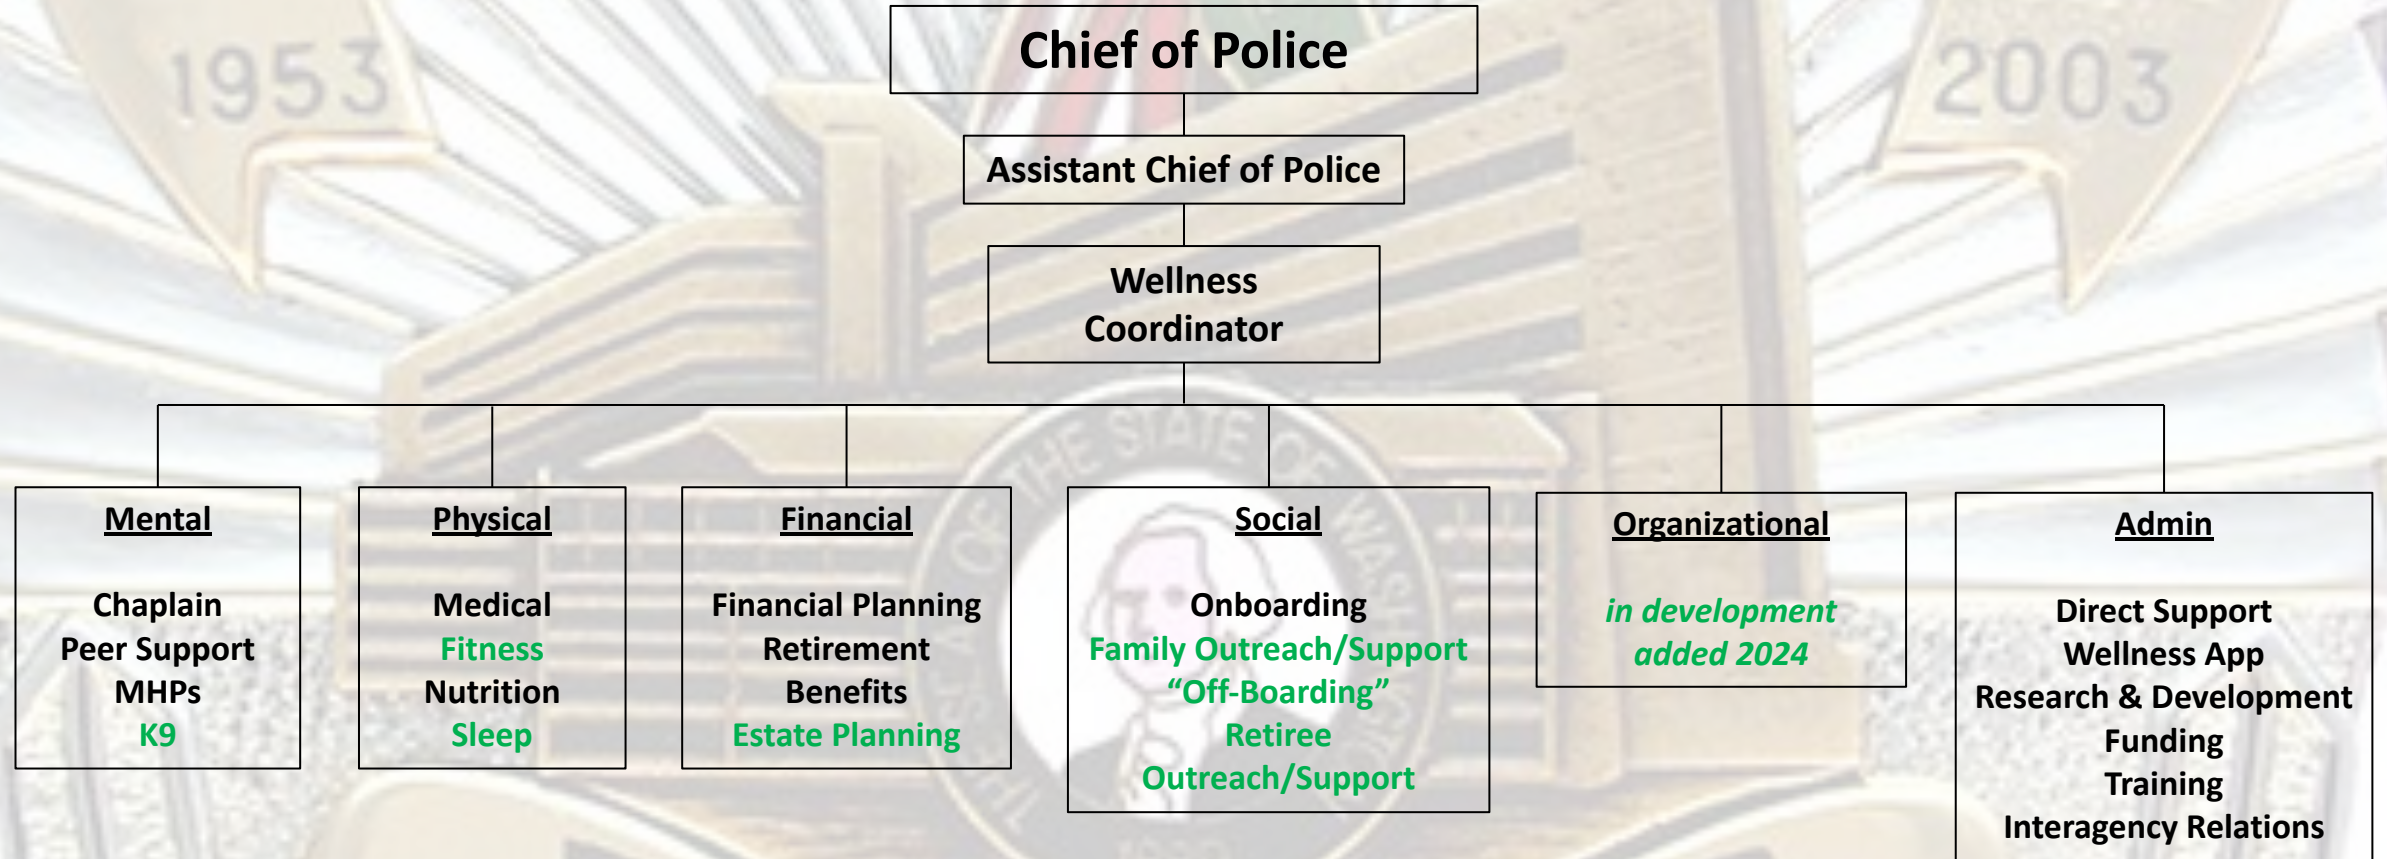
1953

2003

Chief of Police

Assistant Chief of Police

Wellness Coordinator

THE STATE OF WAS

Mental

Chaplain
Peer Support
MHPs
K9

Physical

Medical
Fitness
Nutrition
Sleep

Financial

Financial Planning
Retirement
Benefits
Estate Planning

Social

Onboarding
Family Outreach/Support
"Off-Boarding"
Retiree
Outreach/Support

Organizational

in development
added 2024

Admin

Direct Support
Wellness App
Research & Development
Funding
Training
Interagency Relations